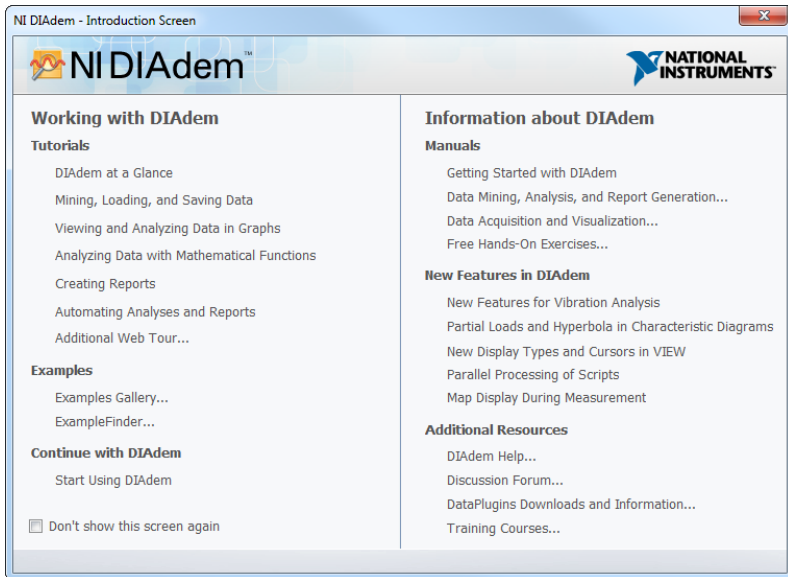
NI DIAdem - Introduction Screen

NI DIAdem™

NATIONAL INSTRUMENTS™

Working with DIAdem

Tutorials

DIAdem at a Glance

Mining, Loading, and Saving Data

Viewing and Analyzing Data in Graphs

Analyzing Data with Mathematical Functions

Creating Reports

Automating Analyses and Reports

Additional Web Tour...

Examples

Examples Gallery...

ExampleFinder...

Continue with DIAdem

Start Using DIAdem

Don't show this screen again

Information about DIAdem

Manuals

Getting Started with DIAdem

Data Mining, Analysis, and Report Generation...

Data Acquisition and Visualization...

Free Hands-On Exercises...

New Features in DIAdem

New Features for Vibration Analysis

Partial Loads and Hyperbola in Characteristic Diagrams

New Display Types and Cursors in VIEW

Parallel Processing of Scripts

Map Display During Measurement

Additional Resources

DIAdem Help...

Discussion Forum...

DataPlugins Downloads and Information...

Training Courses...